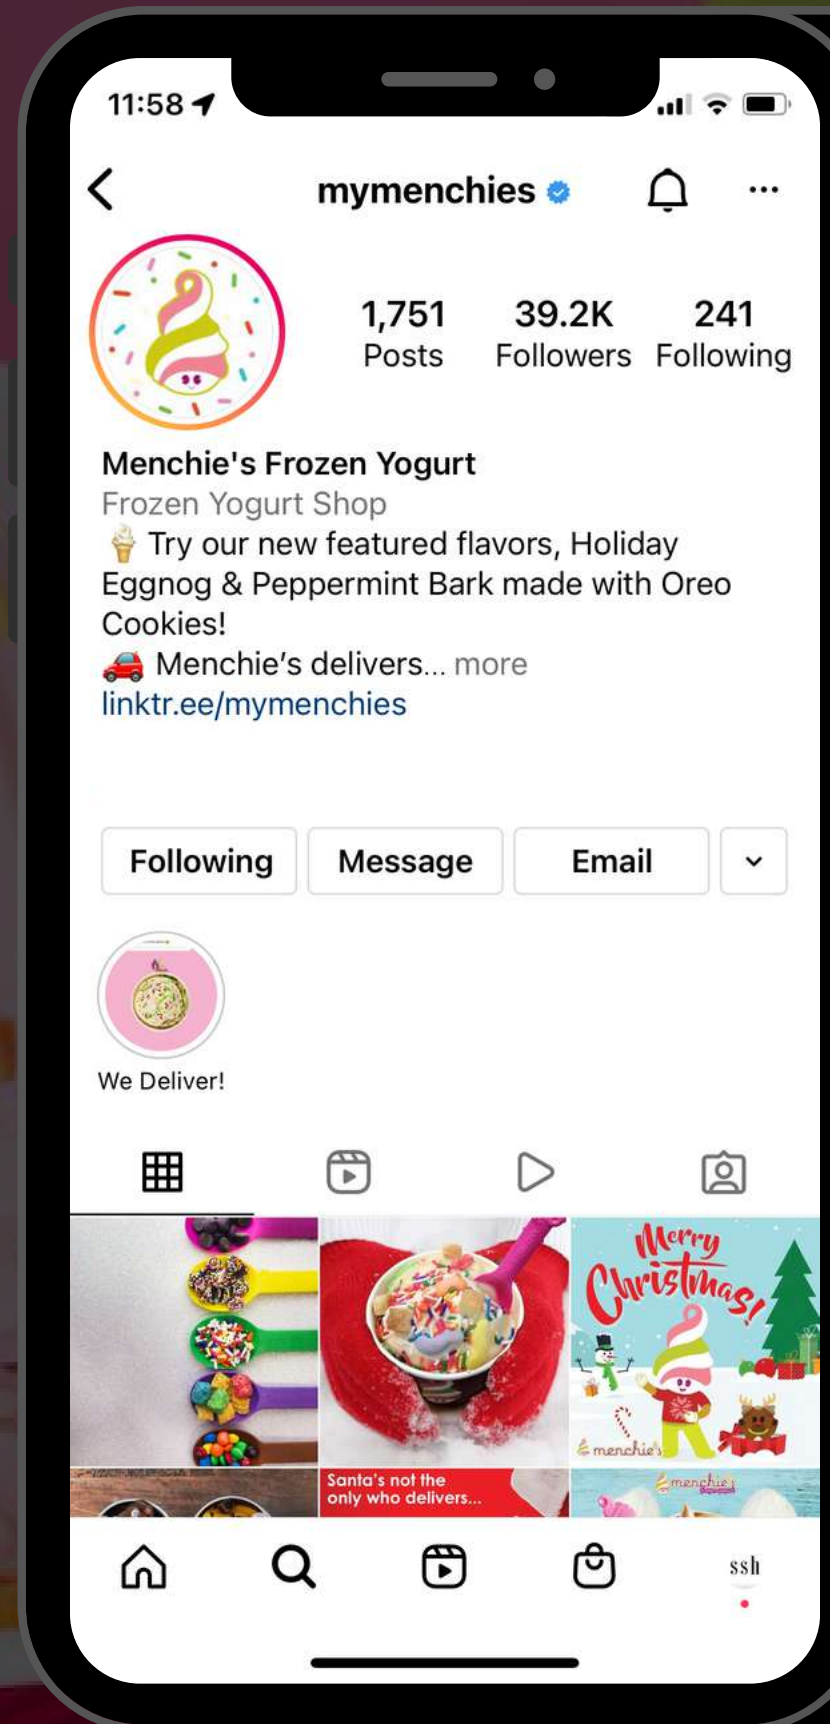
11:58

mymenchies

1,751 Posts
39.2K Followers
241 Following

Menchie's Frozen Yogurt
Frozen Yogurt Shop
🍦 Try our new featured flavors, Holiday Eggnog & Peppermint Bark made with Oreo Cookies!
🚗 Menchie's delivers... more
linktr.ee/mymenchies

Following
Message
Email

We Deliver!

Merry Christmas!
menchie's

Santa's not the only who delivers...

menchie's

ssh